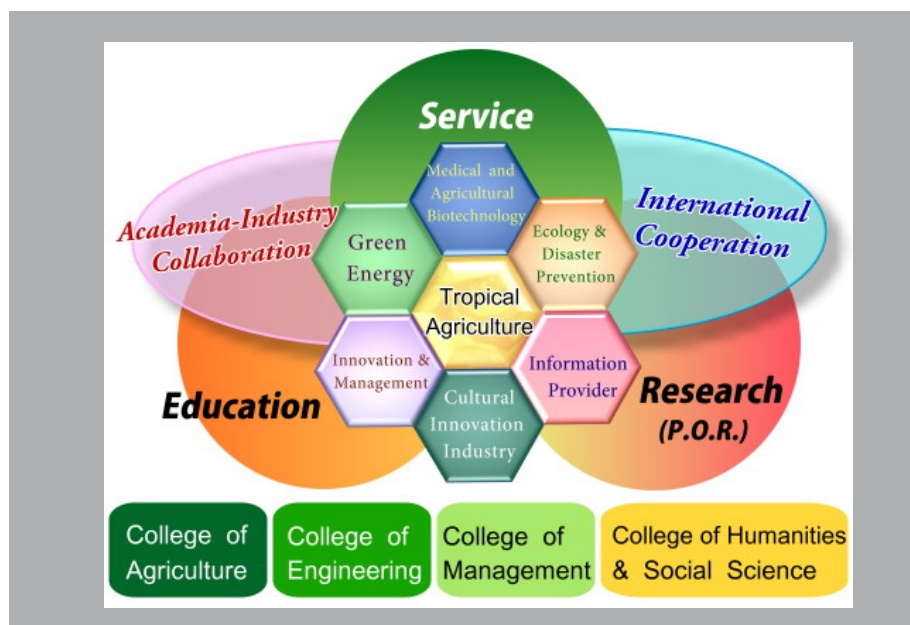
Service

Academia-Industry Collaboration

International Cooperation

Medical and Agricultural Biotechnology

Green Energy

Ecology & Disaster Prevention

Tropical Agriculture

Innovation & Management

Information Provider

Cultural Innovation Industry

Education

Research (P.O.R.)

College of Agriculture

College of Engineering

College of Management

College of Humanities & Social Science